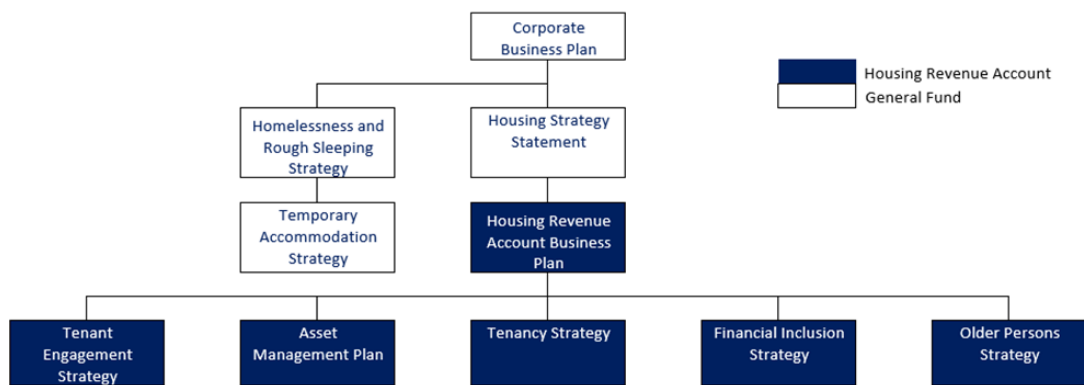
Corporate Business Plan

Housing Revenue Account

General Fund

Homelessness and Rough Sleeping Strategy

Housing Strategy Statement

Temporary Accommodation Strategy

Housing Revenue Account Business Plan

Tenant Engagement Strategy

Asset Management Plan

Tenancy Strategy

Financial Inclusion Strategy

Older Persons Strategy